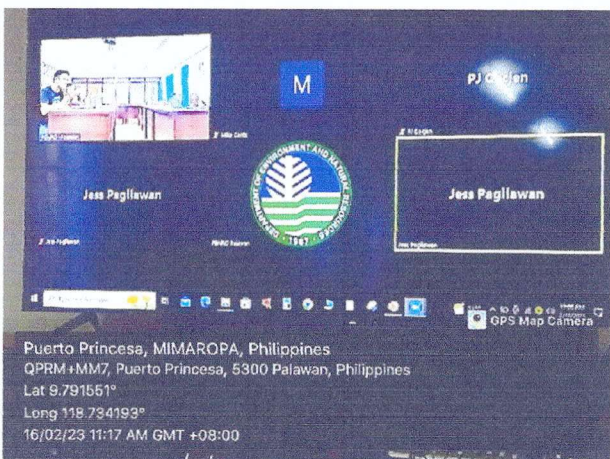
M

PJ C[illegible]jen

Jess Pagliawan

DEPARTMENT OF ENVIRONMENT AND NATURAL RESOURCES

1987

Jess Pagliawan

GPS Map Camera

Puerto Princesa, MIMAROPA, Philippines
QPRM+MM7, Puerto Princesa, 5300 Palawan, Philippines
Lat 9.791551°
Long 118.734193°
16/02/23 11:17 AM GMT +08:00